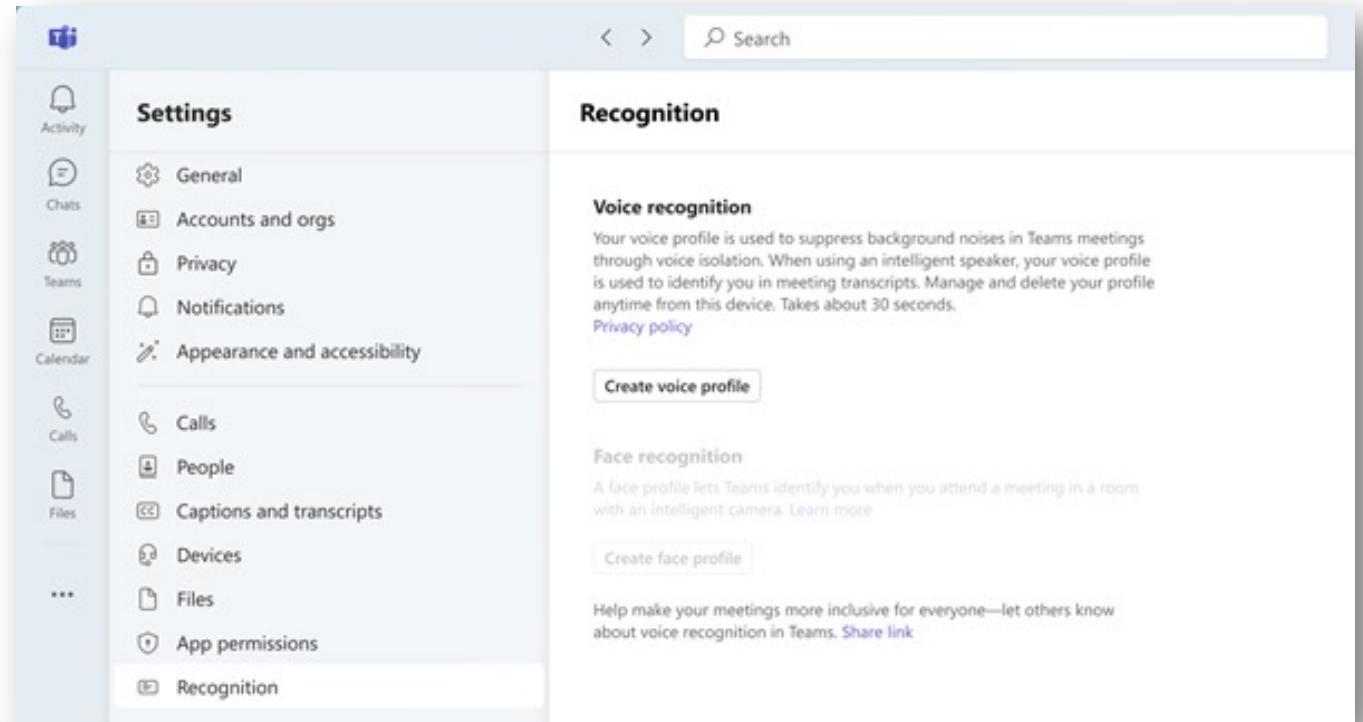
Search

Activity
Chats
Teams
Calendar
Calls
Files
...

Settings

General
Accounts and orgs
Privacy
Notifications
Appearance and accessibility

Calls
People
Captions and transcripts
Devices
Files
App permissions
Recognition

Recognition

Voice recognition

Your voice profile is used to suppress background noises in Teams meetings through voice isolation. When using an intelligent speaker, your voice profile is used to identify you in meeting transcripts. Manage and delete your profile anytime from this device. Takes about 30 seconds.
Privacy policy

Create voice profile

Face recognition

A face profile lets Teams identify you when you attend a meeting in a room with an intelligent camera. Learn more

Create face profile

Help make your meetings more inclusive for everyone—let others know about voice recognition in Teams. Share link